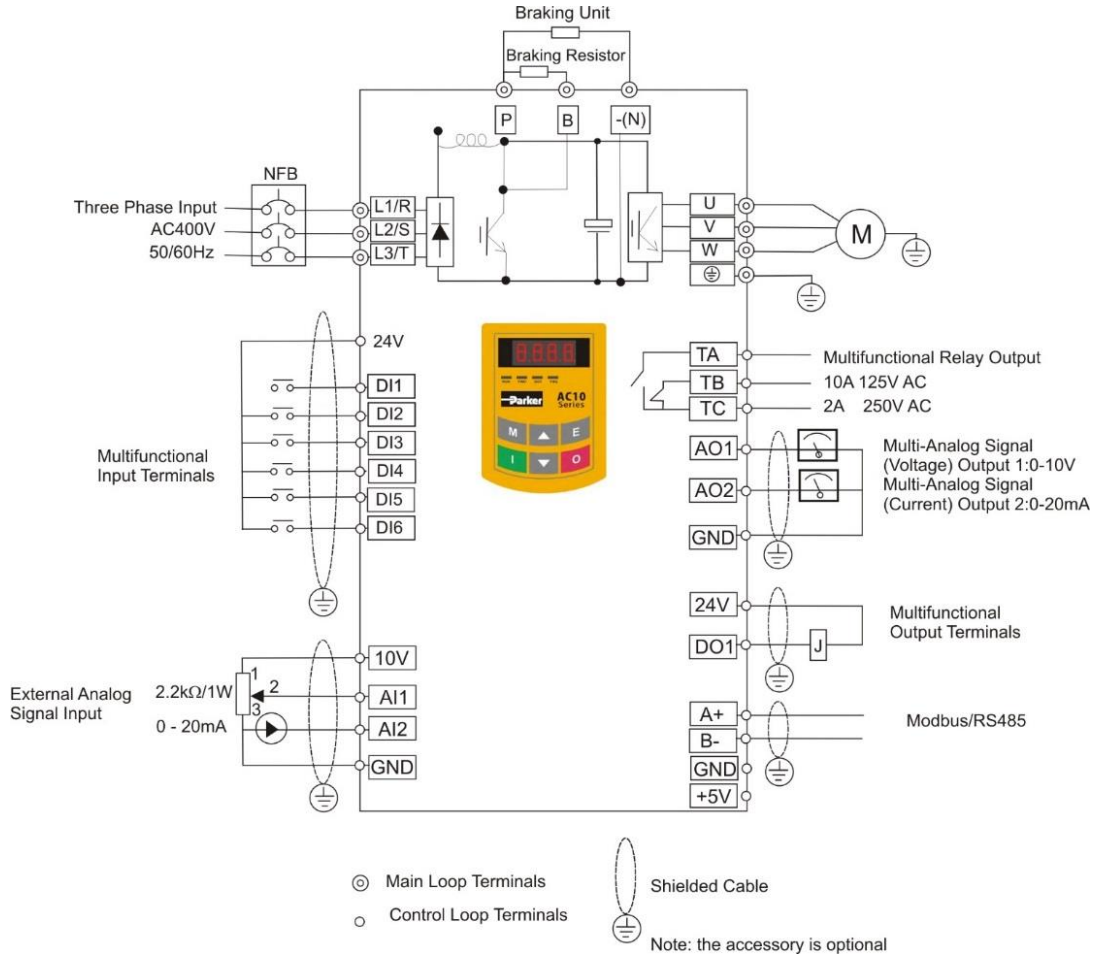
Braking Unit

Braking Resistor

P

B

-(N)

NFB

Three Phase Input

AC400V

50/60Hz

L1/R

L2/S

L3/T

U

V

W

M

24V

DI1

DI2

DI3

DI4

DI5

DI6

Multifunctional Input Terminals

Parker

AC10 Series

M

E

I

O

TA

TB

TC

Multifunctional Relay Output

10A 125V AC

2A 250V AC

AO1

AO2

GND

Multi-Analog Signal (Voltage) Output 1:0-10V

Multi-Analog Signal (Current) Output 2:0-20mA

24V

DO1

J

Multifunctional Output Terminals

10V

AI1

AI2

GND

1

2

3

External Analog Signal Input

2.2kΩ/1W

0 - 20mA

A+

B-

GND

+5V

Modbus/RS485

Main Loop Terminals

Control Loop Terminals

Shielded Cable

Note: the accessory is optional